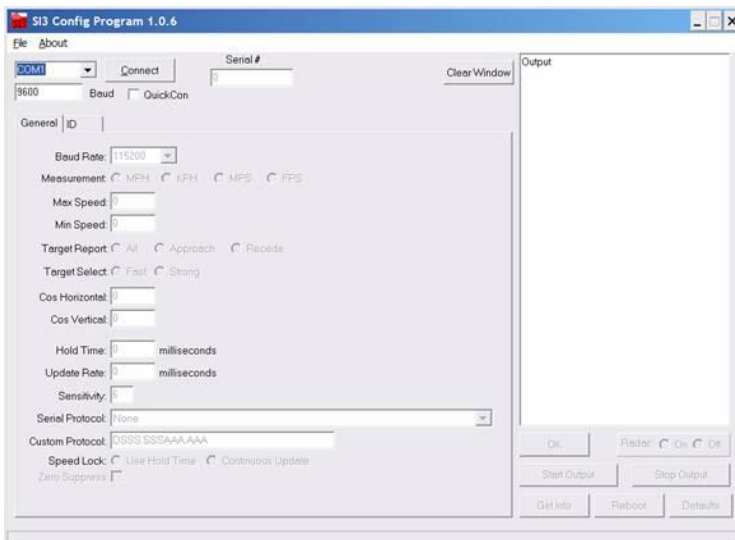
SI3 Config Program 1.0.6

File About

COM1 Connect Serial #

0

9600 Baud QuickCon

Clear Window

Output

General ID

Baud Rate: 115200

Measurement: MPH KPH MPS FPS

Max Speed: 0

Min Speed: 0

Target Report: All Approach Recede

Target Select: Fast Strong

Cos Horizontal: 0

Cos Vertical: 0

Hold Time: 0 milliseconds

Update Rate: 0 milliseconds

Sensitivity: 5

Serial Protocol: None

Custom Protocol: DSSS.SSSAAA.AAA

Speed Lock: Use Hold Time Continuous Update

Zero Suppress

OK

Radar: On Off

Start Output

Stop Output

Get Info

Reboot

Defaults